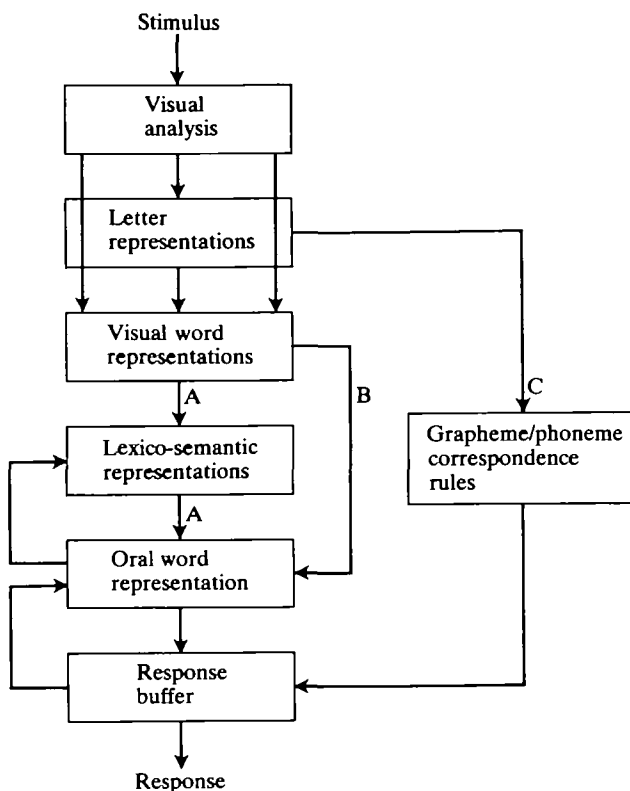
Stimulus

Visual analysis

Letter representations

Visual word representations

A

B

C

Lexico-semantic representations

Grapheme/phoneme correspondence rules

A

Oral word representation

Response buffer

Response